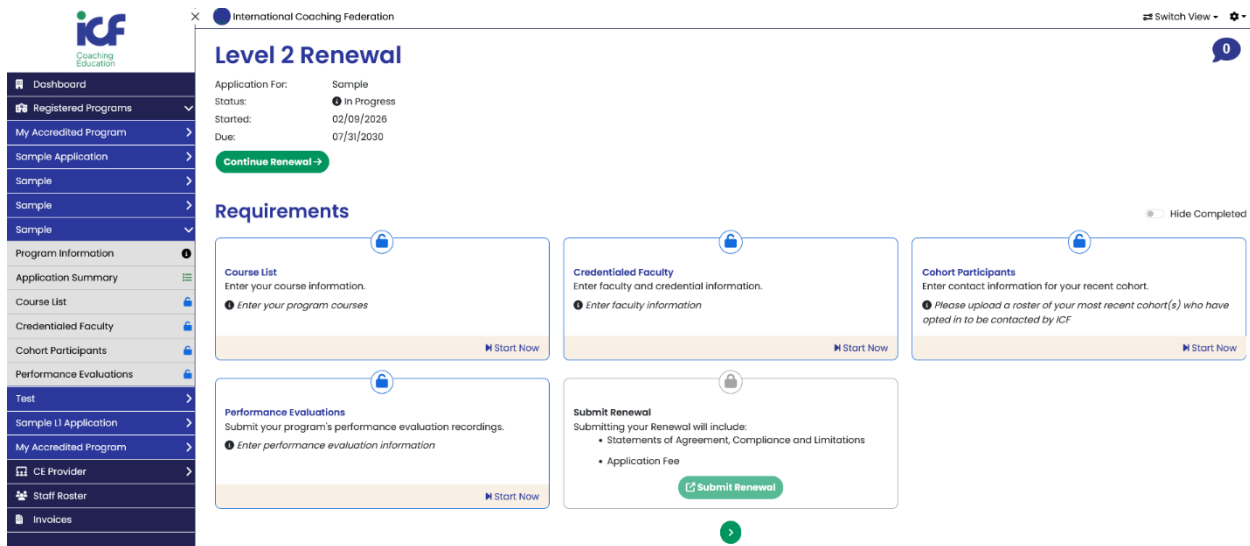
icf
Coaching Education

Dashboard
Registered Programs
My Accredited Program
Sample Application
Sample
Sample
Sample
Program Information
Application Summary
Course List
Credentialed Faculty
Cohort Participants
Performance Evaluations
Test
Sample L1 Application
My Accredited Program
CE Provider
Staff Roster
Invoices

International Coaching Federation

⇄ Switch View ▾

0

Level 2 Renewal

Application For: Sample
Status: In Progress
Started: 02/09/2026
Due: 07/31/2030

Continue Renewal →

Requirements

Hide Completed

Course List
Enter your course information.
Enter your program courses
Start Now

Credentialed Faculty
Enter faculty and credential information.
Enter faculty information
Start Now

Cohort Participants
Enter contact information for your recent cohort.
Please upload a roster of your most recent cohort(s) who have opted in to be contacted by ICF
Start Now

Performance Evaluations
Submit your program's performance evaluation recordings.
Enter performance evaluation information
Start Now

Submit Renewal
Submitting your Renewal will include:
• Statements of Agreement, Compliance and Limitations
• Application Fee
Submit Renewal